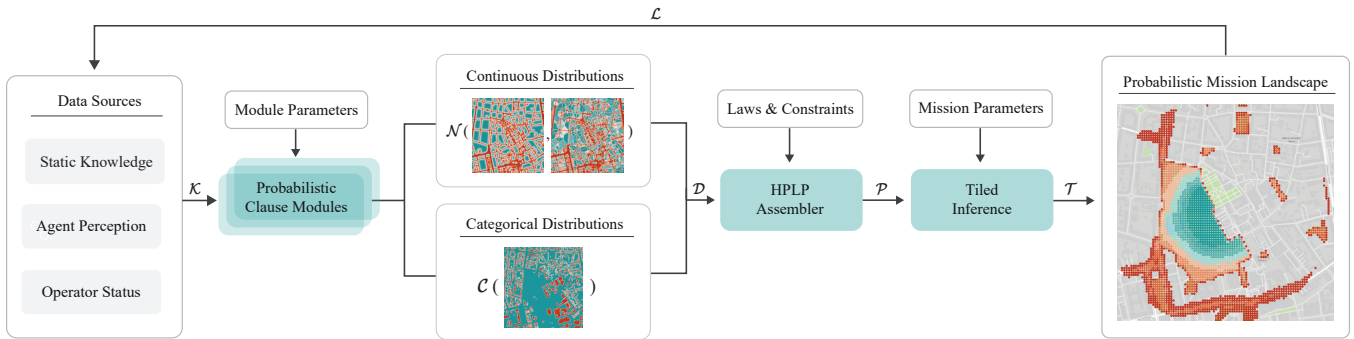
$\mathcal{L}$

Data Sources

Static Knowledge

Agent Perception

Operator Status

$\mathcal{K}$

Module Parameters

Probabilistic Clause Modules

Continuous Distributions

$\mathcal{N}($ , $)$

Categorical Distributions

$\mathcal{C}($ $)$

$\mathcal{D}$

Laws & Constraints

HPLP Assembler

$\mathcal{P}$

Mission Parameters

Tiled Inference

$\mathcal{T}$

Probabilistic Mission Landscape